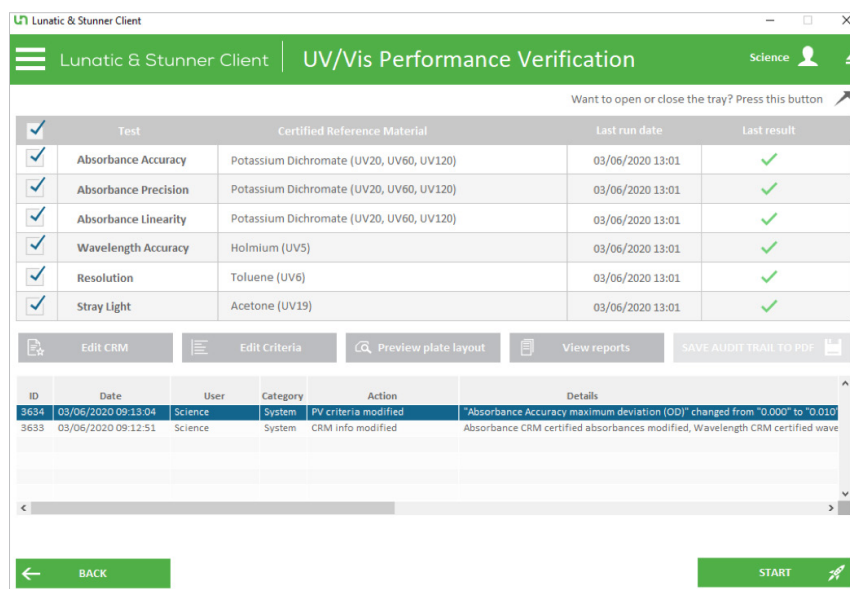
Lunatic & Stunner Client

Lunatic & Stunner Client | UV/Vis Performance Verification

Science

Want to open or close the tray? Press this button

| | Test | Certified Reference Material | Last run date | Last result |
|---|---|---|---|---|
| ☑ | Absorbance Accuracy | Potassium Dichromate (UV20, UV60, UV120) | 03/06/2020 13:01 | ✓ |
| ☑ | Absorbance Precision | Potassium Dichromate (UV20, UV60, UV120) | 03/06/2020 13:01 | ✓ |
| ☑ | Absorbance Linearity | Potassium Dichromate (UV20, UV60, UV120) | 03/06/2020 13:01 | ✓ |
| ☑ | Wavelength Accuracy | Holmium (UV5) | 03/06/2020 13:01 | ✓ |
| ☑ | Resolution | Toluene (UV6) | 03/06/2020 13:01 | ✓ |
| ☑ | Stray Light | Acetone (UV19) | 03/06/2020 13:01 | ✓ |

Edit CRM | Edit Criteria | Preview plate layout | View reports | SAVE AUDIT TRAIL TO PDF

| ID | Date | User | Category | Action | Details |
|---|---|---|---|---|---|
| 3634 | 03/06/2020 09:13:04 | Science | System | PV criteria modified | "Absorbance Accuracy maximum deviation (OD)" changed from "0.000" to "0.010" |
| 3633 | 03/06/2020 09:12:51 | Science | System | CRM info modified | Absorbance CRM certified absorbances modified, Wavelength CRM certified wave |

BACK

START